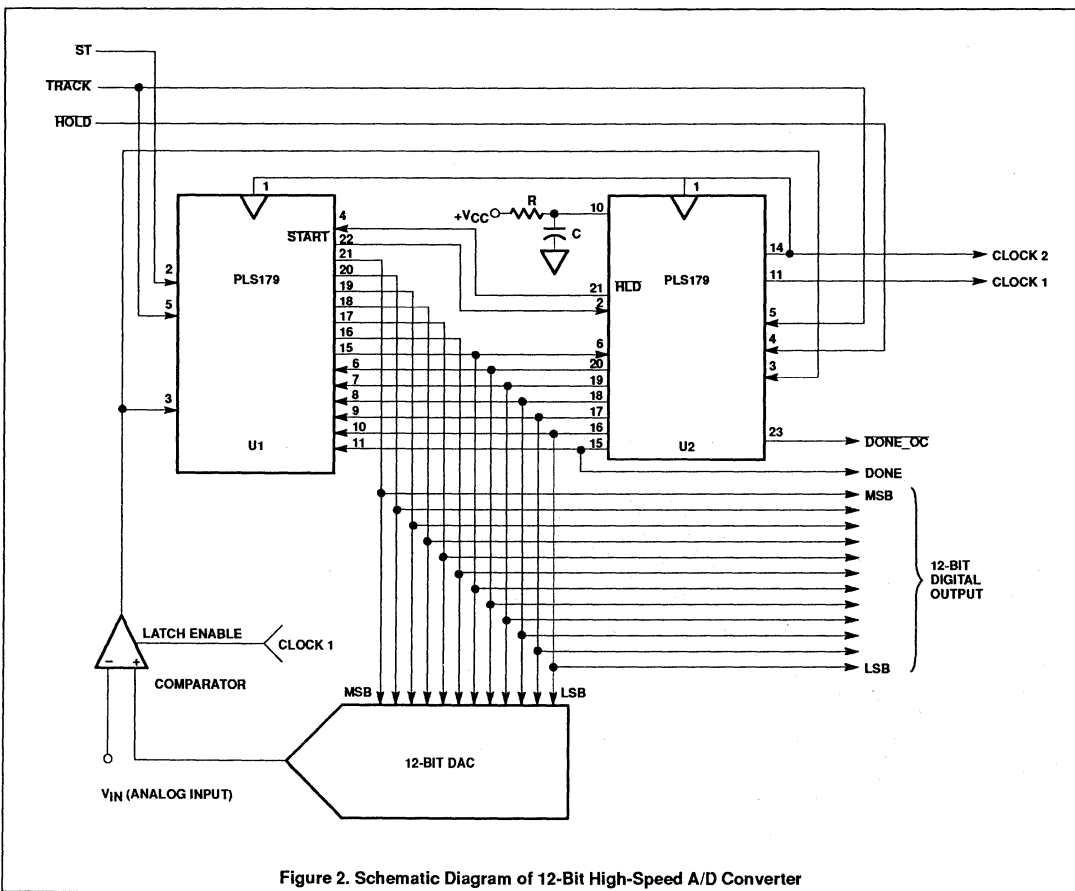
ST
TRACK
$\overline{HOLD}$
1
4
START 22
21
20
19
18
17
16
15
6
7
8
9
10
11
2
5
3
PLS179
U1
$+V_{CC}$
R
C
10
1
21 $\overline{HLD}$
2
6
20
19
18
17
16
15
PLS179
U2
14
11
5
4
3
23
CLOCK 2
CLOCK 1
$\overline{DONE\_OC}$
DONE
MSB
12-BIT DIGITAL OUTPUT
LSB
LATCH ENABLE
CLOCK 1
COMPARATOR
−
+
MSB
LSB
12-BIT DAC
$V_{IN}$ (ANALOG INPUT)

Figure 2. Schematic Diagram of 12-Bit High-Speed A/D Converter